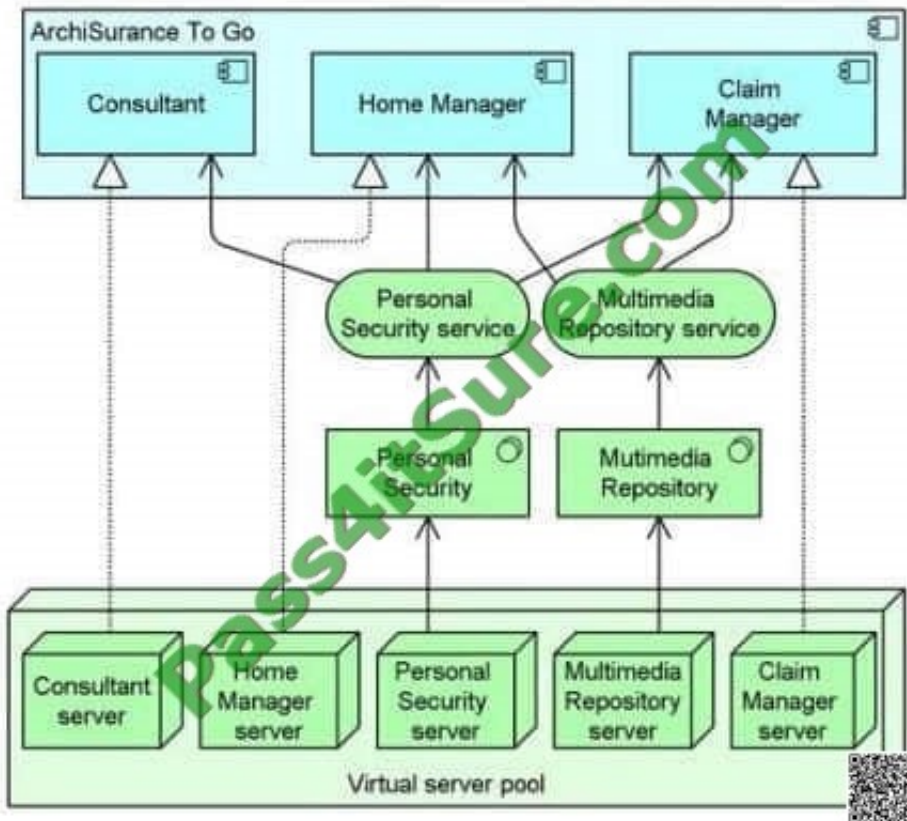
ArchiSurance To Go

Consultant

Home Manager

Claim Manager

Personal Security service

Multimedia Repository service

Personal Security

Mutimedia Repository

Consultant server

Home Manager server

Personal Security server

Multimedia Repository server

Claim Manager server

Virtual server pool

Pass4itSure.com